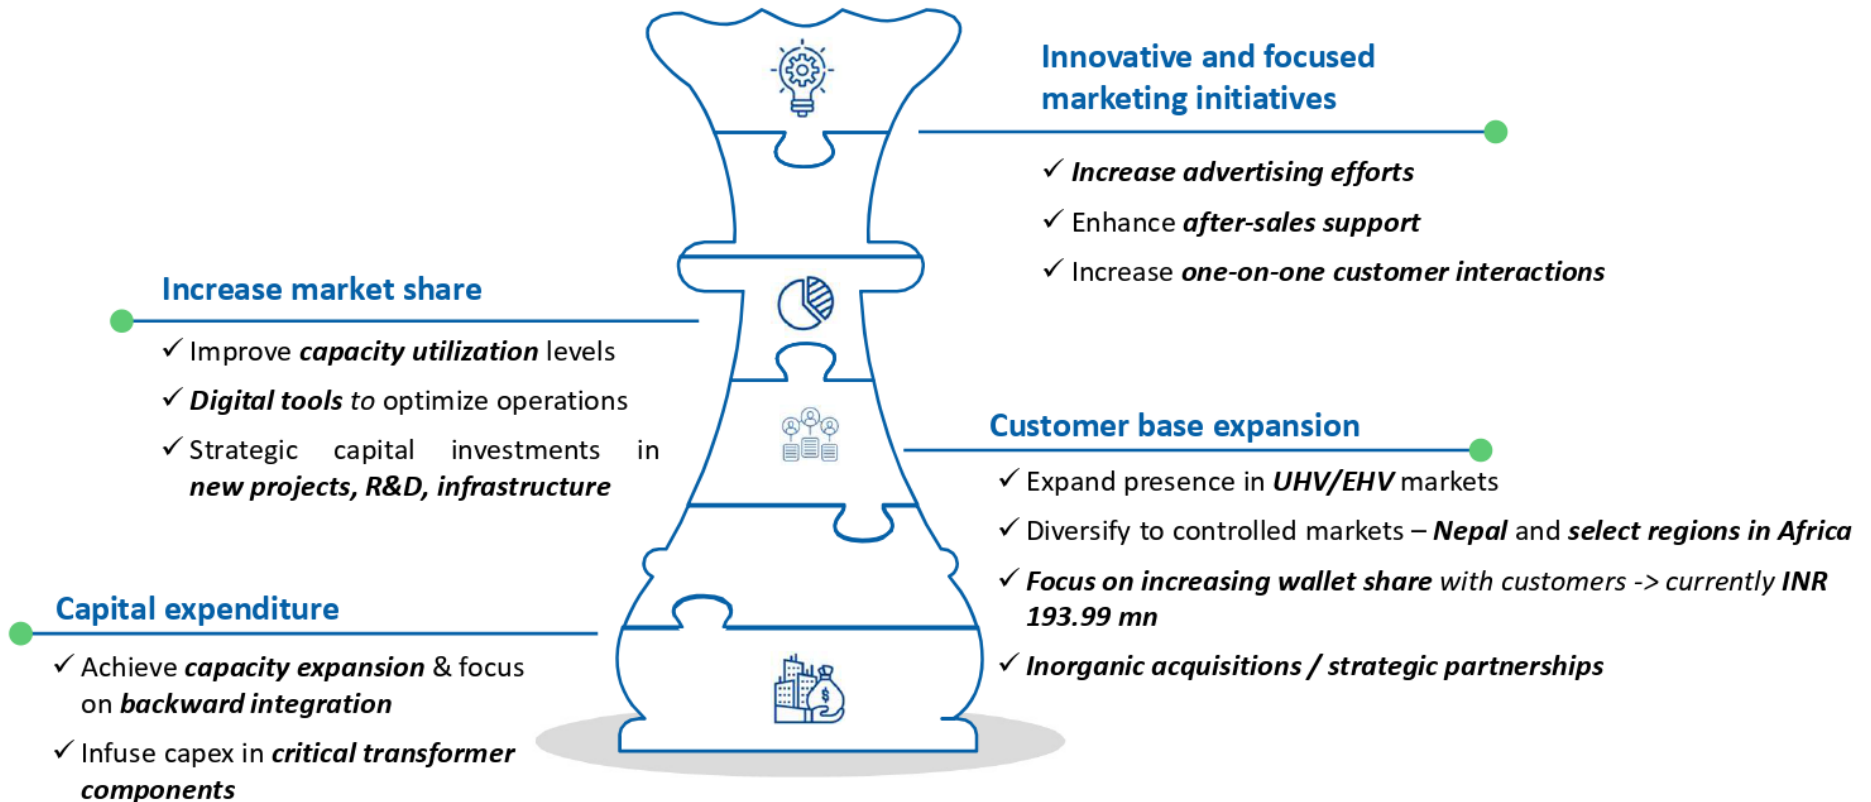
Innovative and focused marketing initiatives

✓ ***Increase advertising efforts***

✓ Enhance ***after-sales support***

✓ Increase ***one-on-one customer interactions***

Increase market share

✓ Improve ***capacity utilization*** levels

✓ ***Digital tools*** *to* optimize operations

✓ Strategic capital investments in ***new projects, R&D, infrastructure***

Customer base expansion

✓ Expand presence in ***UHV/EHV*** markets

✓ Diversify to controlled markets – ***Nepal*** and ***select regions in Africa***

✓ ***Focus on increasing wallet share*** *with customers -> currently* ***INR 193.99 mn***

✓ ***Inorganic acquisitions / strategic partnerships***

Capital expenditure

✓ Achieve ***capacity expansion*** & focus on ***backward integration***

✓ Infuse capex in ***critical transformer components***